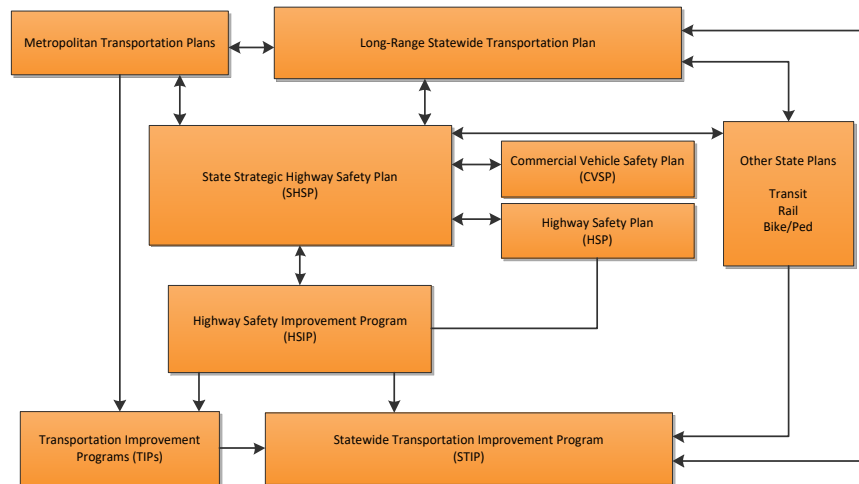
Metropolitan Transportation Plans

Long-Range Statewide Transportation Plan

State Strategic Highway Safety Plan (SHSP)

Commercial Vehicle Safety Plan (CVSP)

Highway Safety Plan (HSP)

Other State Plans

Transit
Rail
Bike/Ped

Highway Safety Improvement Program (HSIP)

Transportation Improvement Programs (TIPs)

Statewide Transportation Improvement Program (STIP)